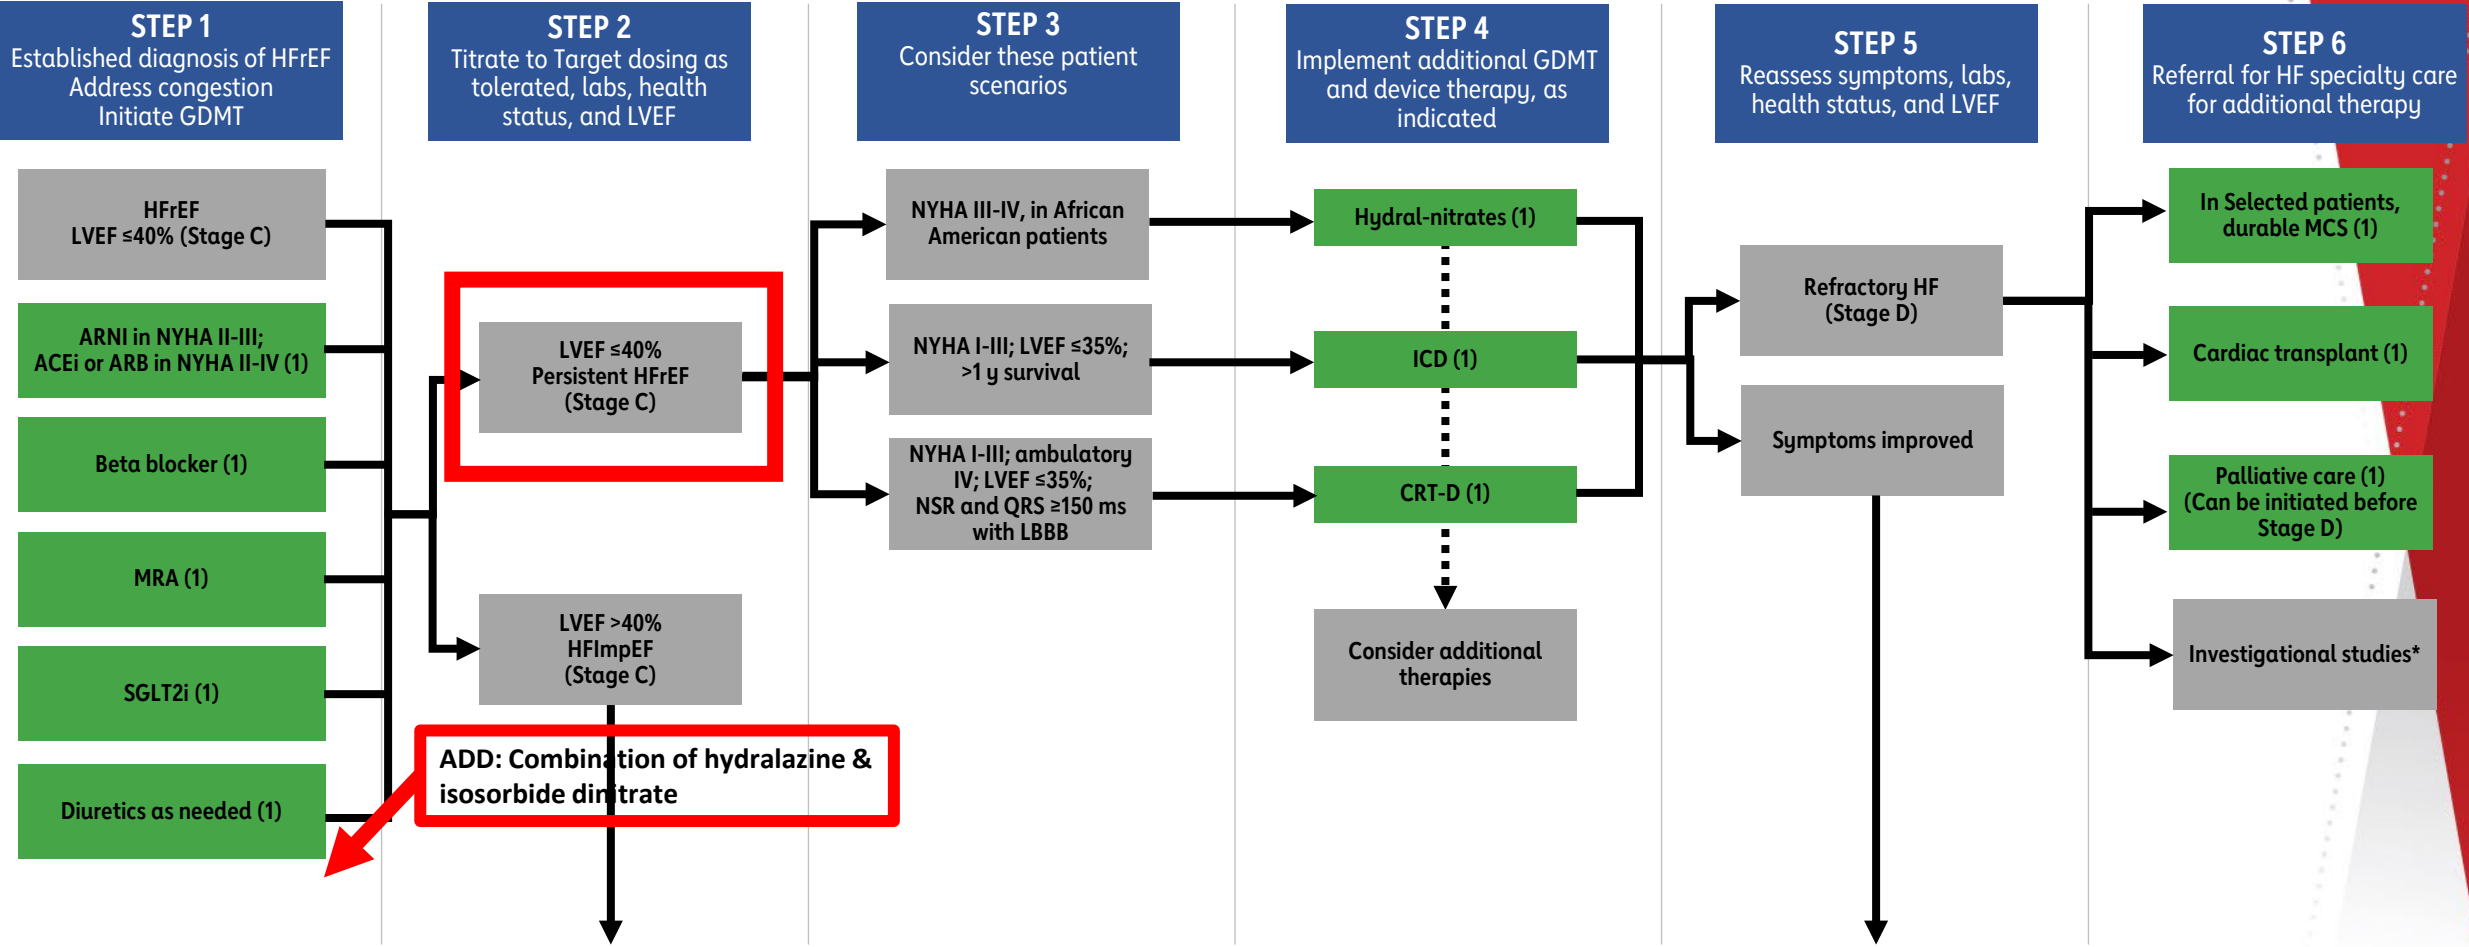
STEP 1
Established diagnosis of HFrEF
Address congestion
Initiate GDMT

STEP 2
Titrate to Target dosing as tolerated, labs, health status, and LVEF

STEP 3
Consider these patient scenarios

STEP 4
Implement additional GDMT and device therapy, as indicated

STEP 5
Reassess symptoms, labs, health status, and LVEF

STEP 6
Referral for HF specialty care for additional therapy

HFrEF
LVEF ≤40% (Stage C)

ARNI in NYHA II-III;
ACEi or ARB in NYHA II-IV (1)

Beta blocker (1)

MRA (1)

SGLT2i (1)

Diuretics as needed (1)

LVEF ≤40%
Persistent HFrEF
(Stage C)

LVEF >40%
HFImpEF
(Stage C)

ADD: Combination of hydralazine & isosorbide dinitrate

NYHA III-IV, in African American patients

NYHA I-III; LVEF ≤35%; >1 y survival

NYHA I-III; ambulatory IV; LVEF ≤35%; NSR and QRS ≥150 ms with LBBB

Hydral-nitrates (1)

ICD (1)

CRT-D (1)

Consider additional therapies

Refractory HF
(Stage D)

Symptoms improved

In Selected patients, durable MCS (1)

Cardiac transplant (1)

Palliative care (1)
(Can be initiated before Stage D)

Investigational studies*